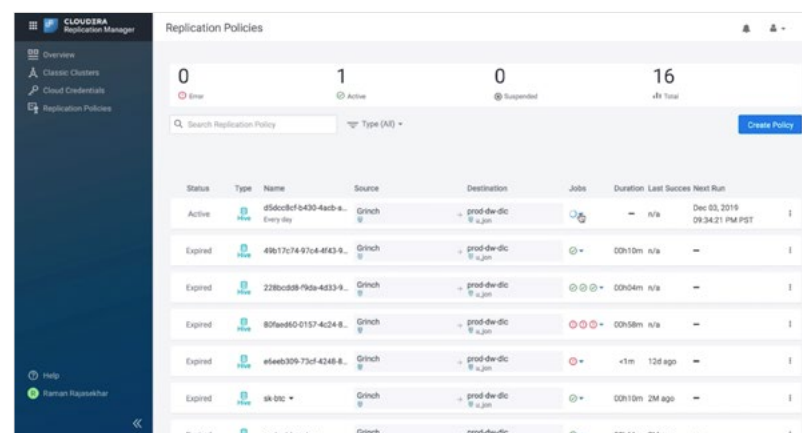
CLOUDERA
Replication Manager

Overview
Classic Clusters
Cloud Credentials
Replication Policies

Help
Raman Rajasekhar

Replication Policies

0
Error

1
Active

0
Suspended

16
Total

Search Replication Policy

Type (All)

Create Policy

| Status | Type | Name | Source | Destination | Jobs | Duration | Last Succes | Next Run |
|---|---|---|---|---|---|---|---|---|
| Active | Hive | d5dcc8cf-b430-4acb-a... Every day | Grinch | prod-dw-dic u.jon | | – | n/a | Dec 03, 2019 09:34:21 PM PST |
| Expired | Hive | 49b17c74-97c4-4f43-9... | Grinch | prod-dw-dic u.jon | | 00h10m | n/a | – |
| Expired | Hive | 228bcdd8-f9da-4d33-9... | Grinch | prod-dw-dic u.jon | | 00h04m | n/a | – |
| Expired | Hive | 80faed60-0157-4c24-8... | Grinch | prod-dw-dic u.jon | | 00h58m | n/a | – |
| Expired | Hive | e6eeb309-73cf-4248-8... | Grinch | prod-dw-dic u.jon | | <1m | 12d ago | – |
| Expired | Hive | sk-btc | Grinch | prod-dw-dic u.jon | | 00h10m | 2M ago | – |